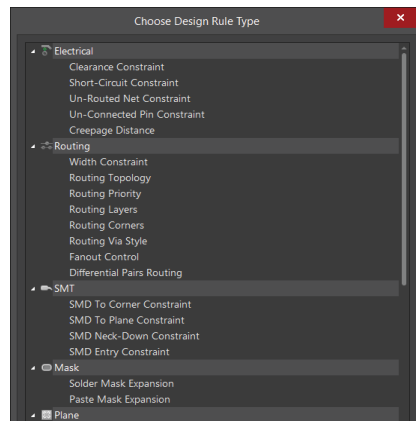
Choose Design Rule Type

Electrical
Clearance Constraint
Short-Circuit Constraint
Un-Routed Net Constraint
Un-Connected Pin Constraint
Creepage Distance
Routing
Width Constraint
Routing Topology
Routing Priority
Routing Layers
Routing Corners
Routing Via Style
Fanout Control
Differential Pairs Routing
SMT
SMD To Corner Constraint
SMD To Plane Constraint
SMD Neck-Down Constraint
SMD Entry Constraint
Mask
Solder Mask Expansion
Paste Mask Expansion
Plane